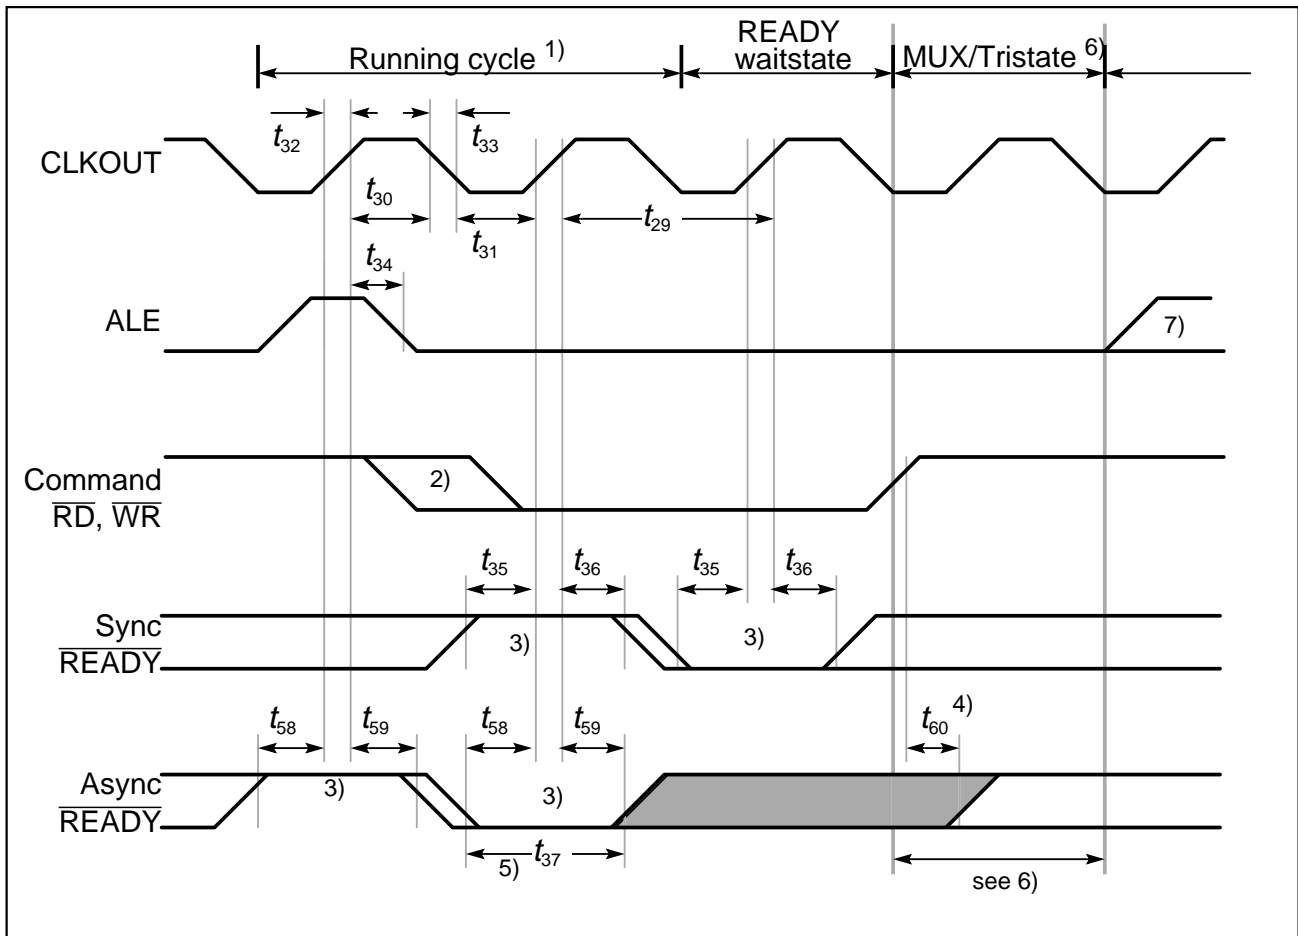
Running cycle $^{1)}$

READY waitstate

MUX/Tristate $^{6)}$

$t_{32}$

$t_{33}$

CLKOUT

$t_{30}$

$t_{31}$

$t_{29}$

$t_{34}$

ALE

7)

Command
$\overline{RD}$, $\overline{WR}$

2)

$t_{35}$

$t_{36}$

$t_{35}$

$t_{36}$

Sync
$\overline{READY}$

3)

3)

$t_{58}$

$t_{59}$

$t_{58}$

$t_{59}$

$t_{60}$ $^{4)}$

Async
$\overline{READY}$

3)

3)

5) $t_{37}$

see 6)